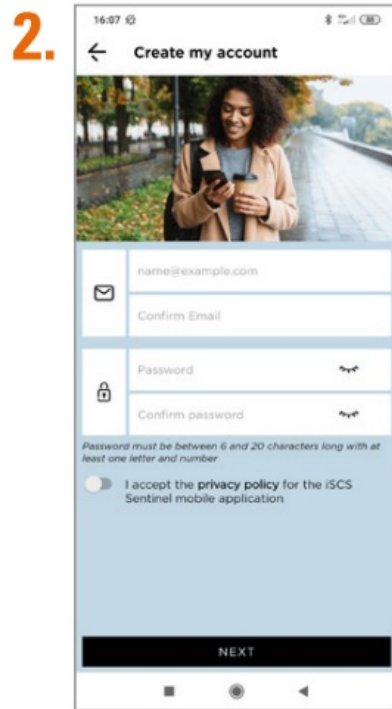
2.

16:07

Create my account

name@example.com

Confirm Email

Password

Confirm password

Password must be between 6 and 20 characters long with at least one letter and number

I accept the **privacy policy** for the iSCS Sentinel mobile application

NEXT